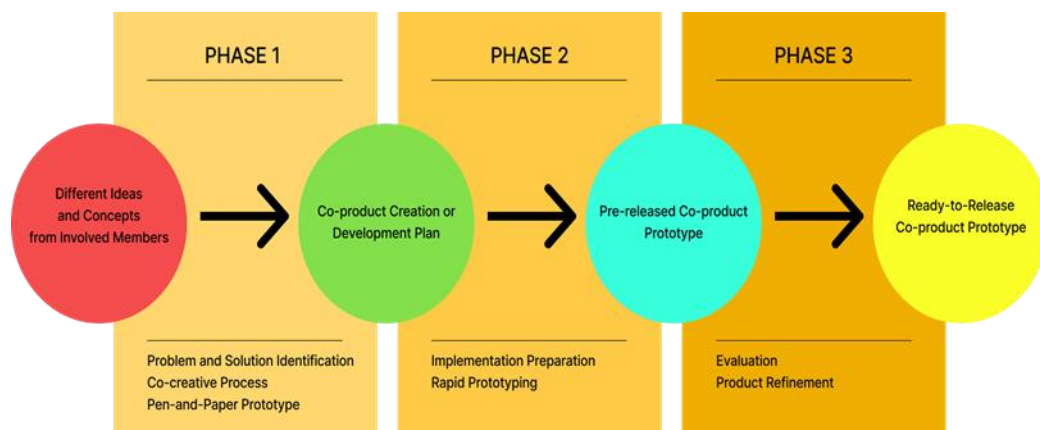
PHASE 1

PHASE 2

PHASE 3

Different Ideas and Concepts from Involved Members

Co-product Creation or Development Plan

Pre-released Co-product Prototype

Ready-to-Release Co-product Prototype

Problem and Solution Identification
Co-creative Process
Pen-and-Paper Prototype

Implementation Preparation
Rapid Prototyping

Evaluation
Product Refinement